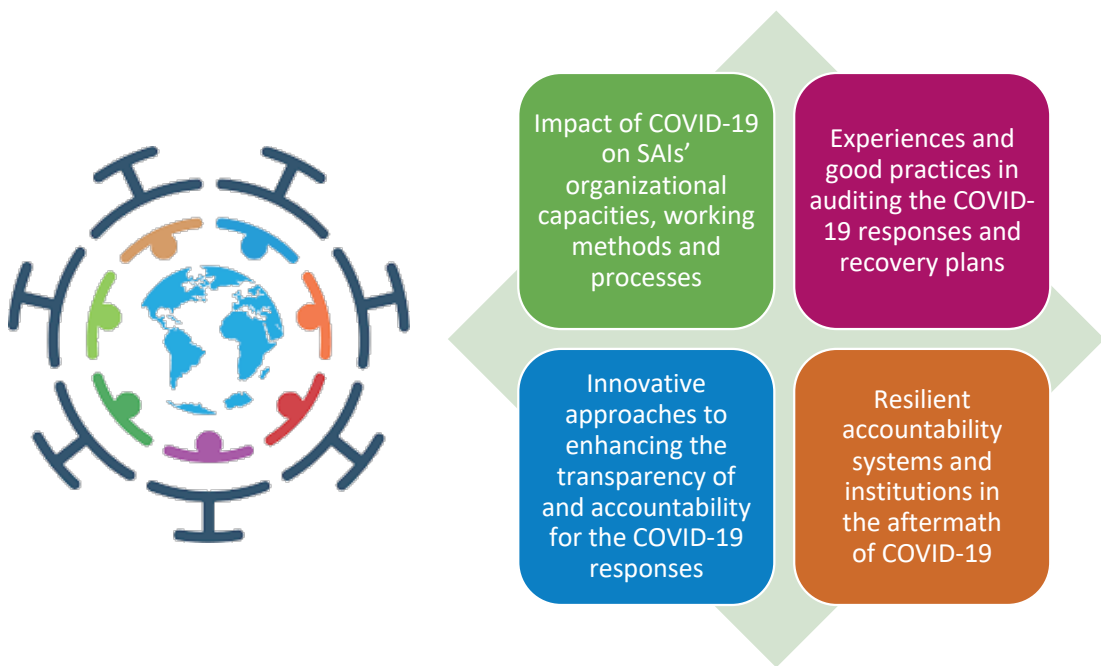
Impact of COVID-19 on SAIs' organizational capacities, working methods and processes

Experiences and good practices in auditing the COVID-19 responses and recovery plans

Innovative approaches to enhancing the transparency of and accountability for the COVID-19 responses

Resilient accountability systems and institutions in the aftermath of COVID-19